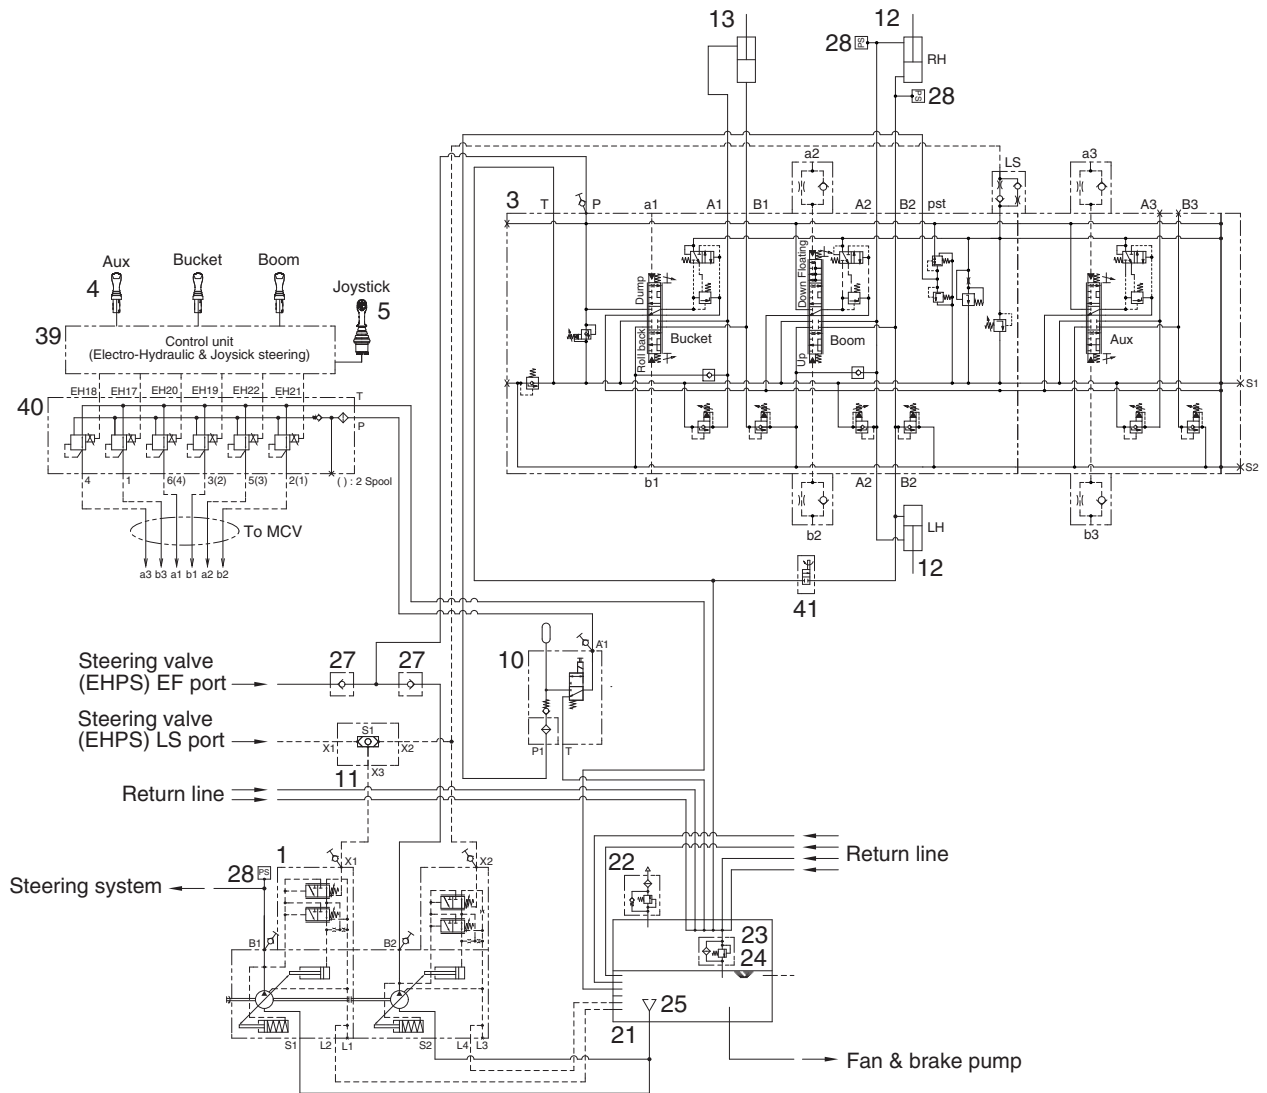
13
12
28 PS
RH
Sd 28
a2
LS
a3
3
T
P
a1
A1
B1
A2
B2
pst
A3
B3
Aux
Bucket
Boom
4
Joystick
5
39
Control unit
(Electro-Hydraulic & Joysick steering)
EH18
EH17
EH20
EH19
EH22
EH21
T
40
P
4
1
6(4)
3(2)
5(3)
2(1)
( ) : 2 Spool
To MCV
a3 b3 a1 b1 a2 b2
Dump
Roll back
Bucket
Down Floating
Up
Boom
Aux
S1
S2
b1
A2
B2
b2
b3
LH
12
41
10
A1
P1
T
Steering valve (EHPS) EF port
27
27
Steering valve (EHPS) LS port
S1
X1
X2
X3
11
Return line
Return line
1
X1
X2
28 PS
Steering system
22
B1
B2
23
24
25
21
S1
L2
L1
S2
L4
L3
Fan & brake pump